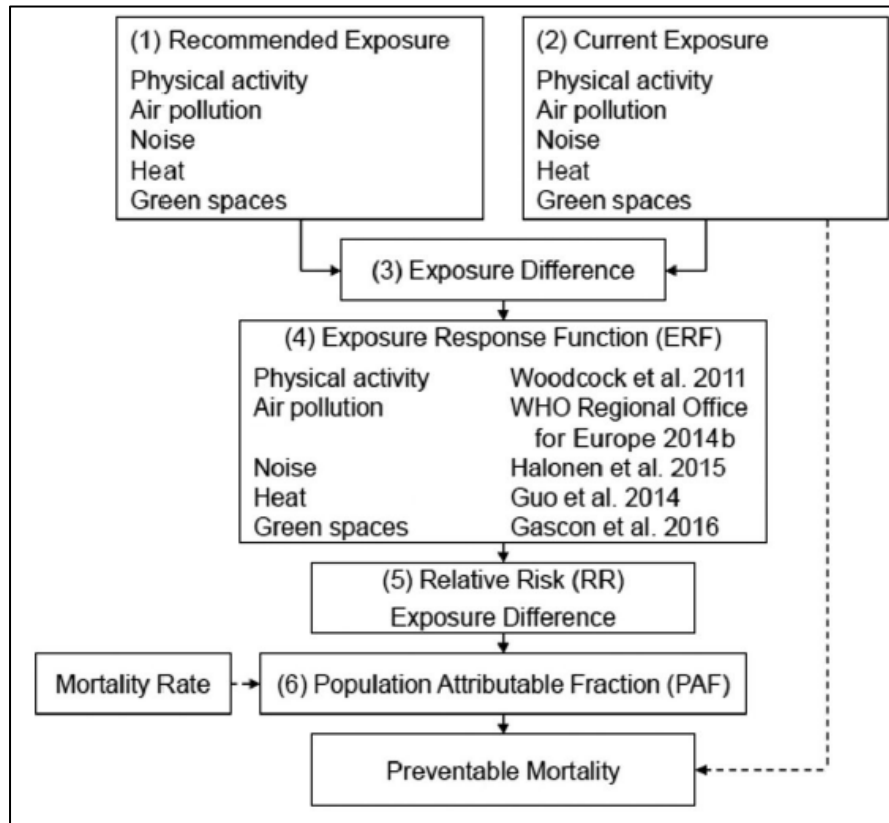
(1) Recommended Exposure
Physical activity
Air pollution
Noise
Heat
Green spaces

(2) Current Exposure
Physical activity
Air pollution
Noise
Heat
Green spaces

(3) Exposure Difference

(4) Exposure Response Function (ERF)

| | |
|---|---|
| Physical activity | Woodcock et al. 2011 |
| Air pollution | WHO Regional Office for Europe 2014b |
| Noise | Halonen et al. 2015 |
| Heat | Guo et al. 2014 |
| Green spaces | Gascon et al. 2016 |

(5) Relative Risk (RR)
Exposure Difference

Mortality Rate

(6) Population Attributable Fraction (PAF)

Preventable Mortality